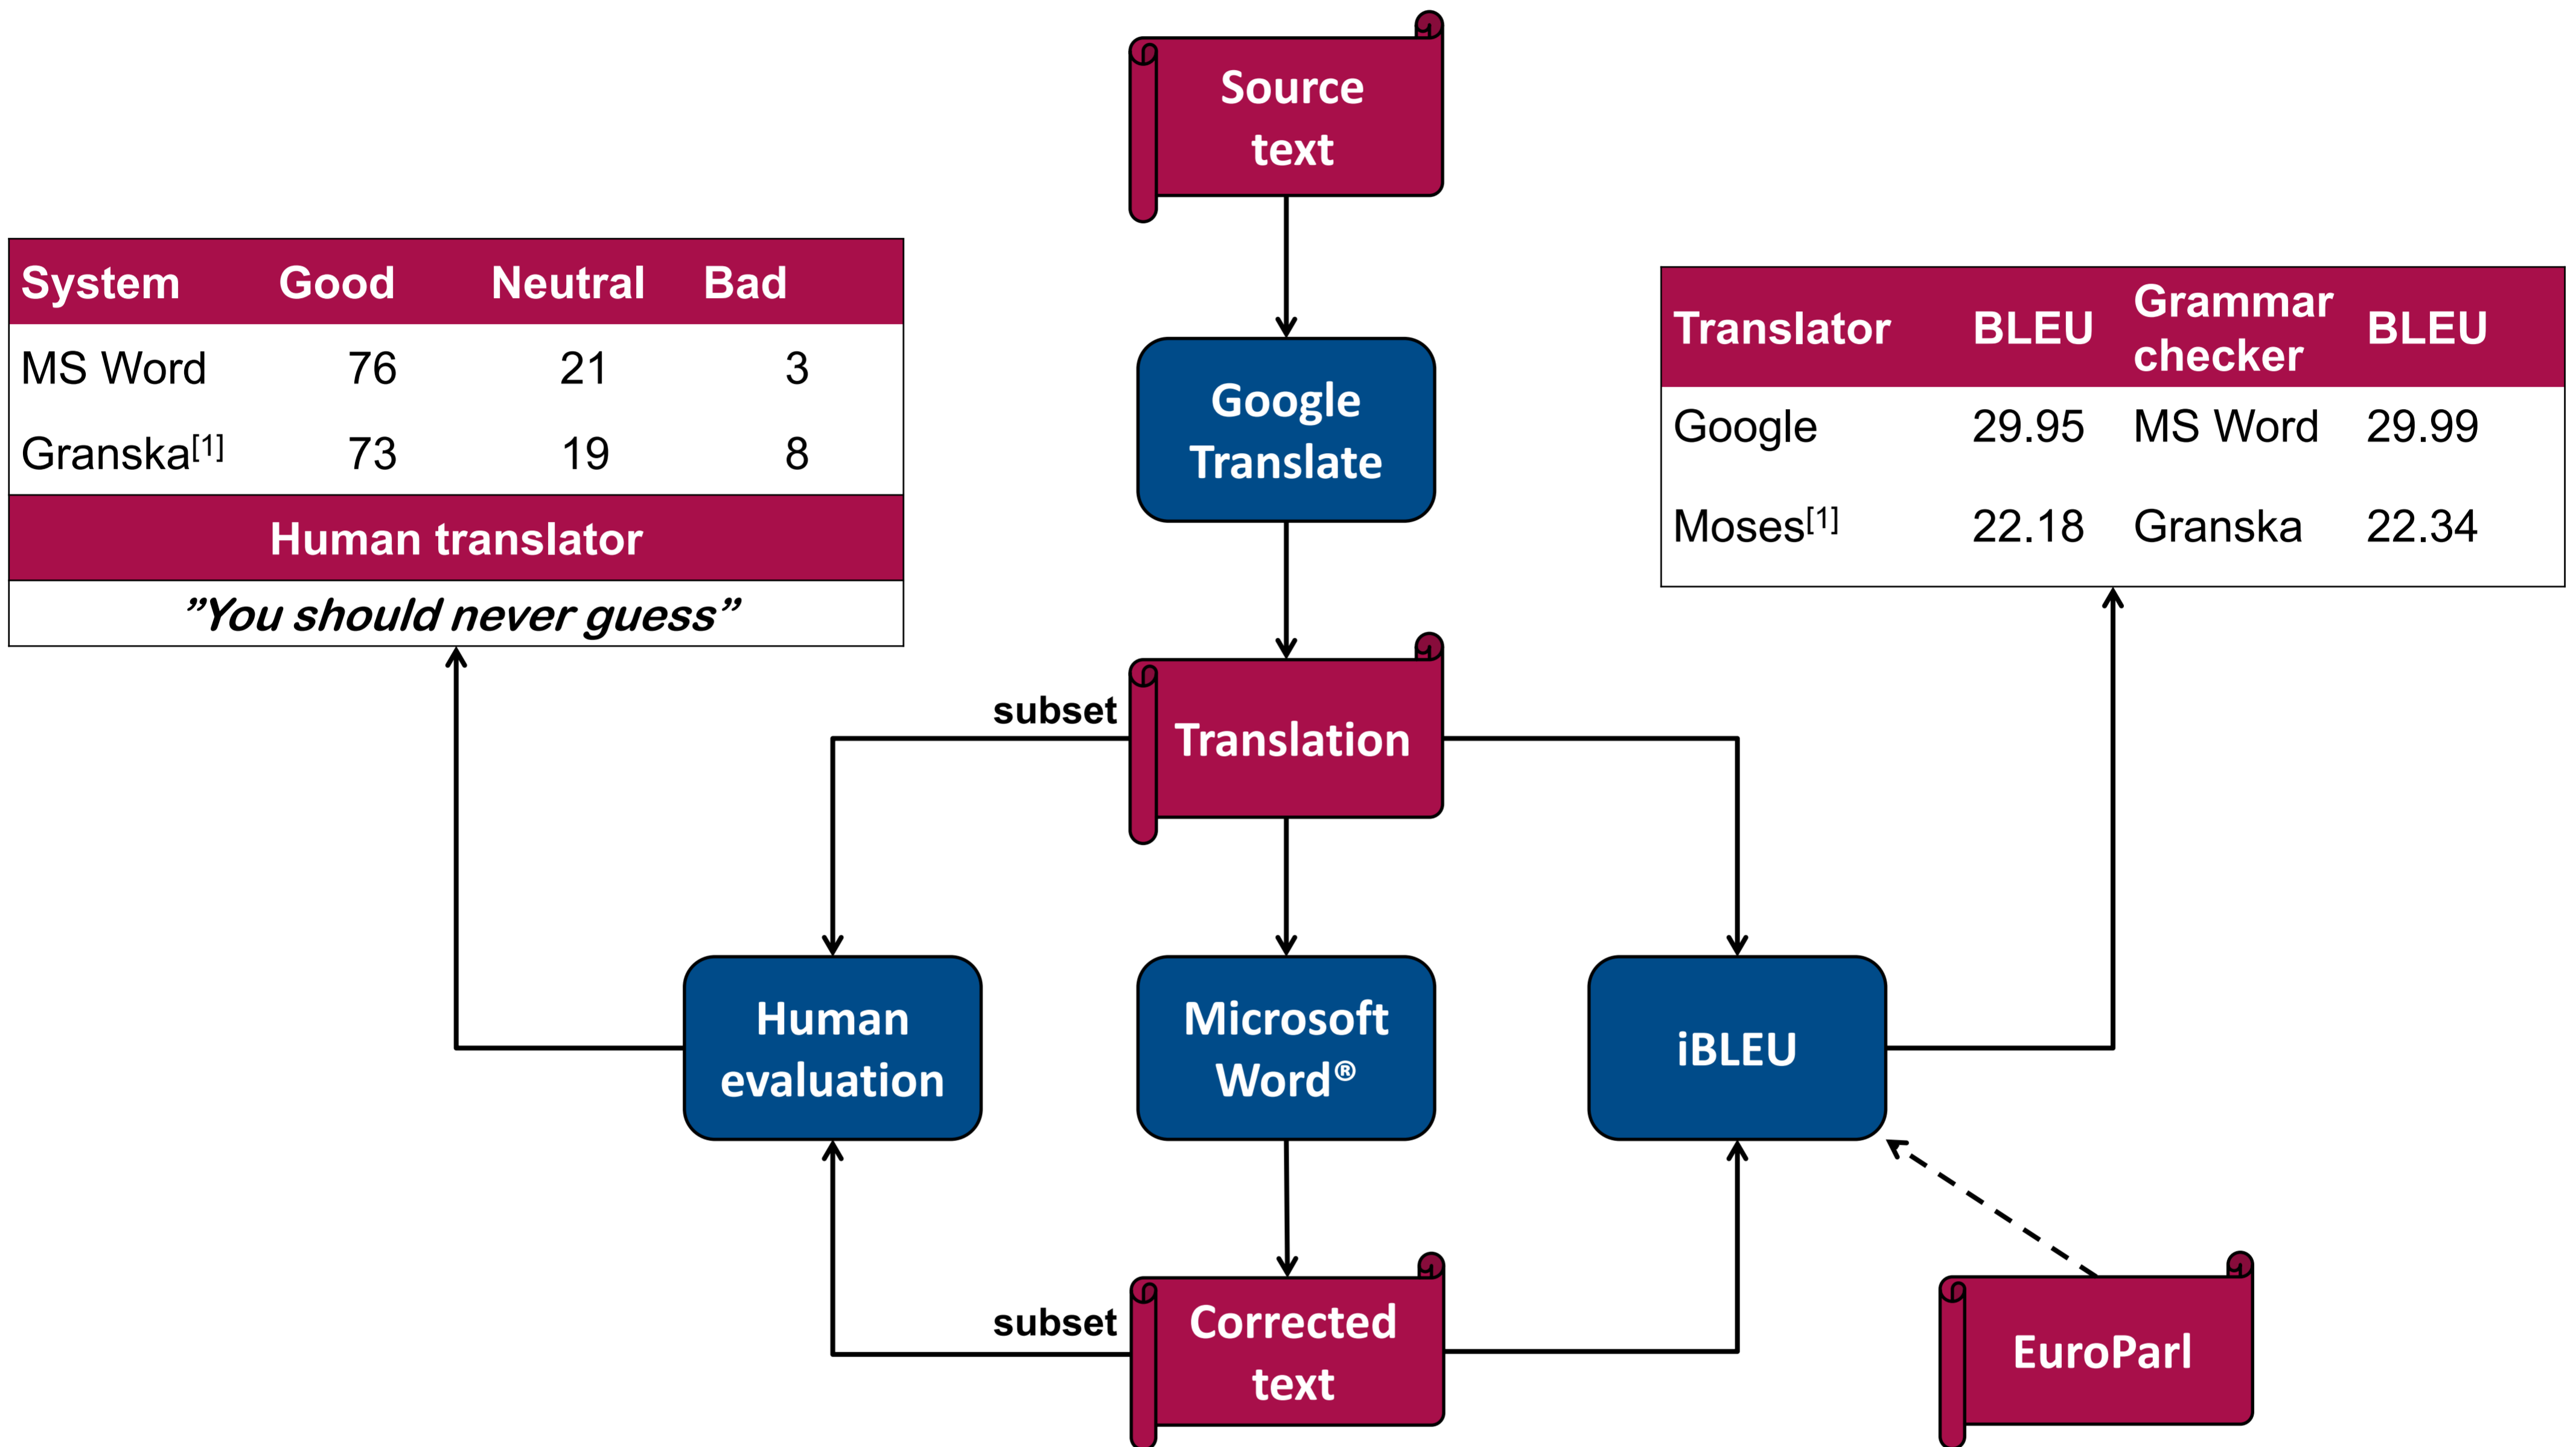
Source text

| System | Good | Neutral | Bad |
|---|---|---|---|
| MS Word | 76 | 21 | 3 |
| Granska$^{[1]}$ | 73 | 19 | 8 |

Human translator

”You should never guess”

Google Translate

| Translator | BLEU | Grammar checker | BLEU |
|---|---|---|---|
| Google | 29.95 | MS Word | 29.99 |
| Moses$^{[1]}$ | 22.18 | Granska | 22.34 |

subset

Translation

Human evaluation

Microsoft Word®

iBLEU

subset

Corrected text

EuroParl